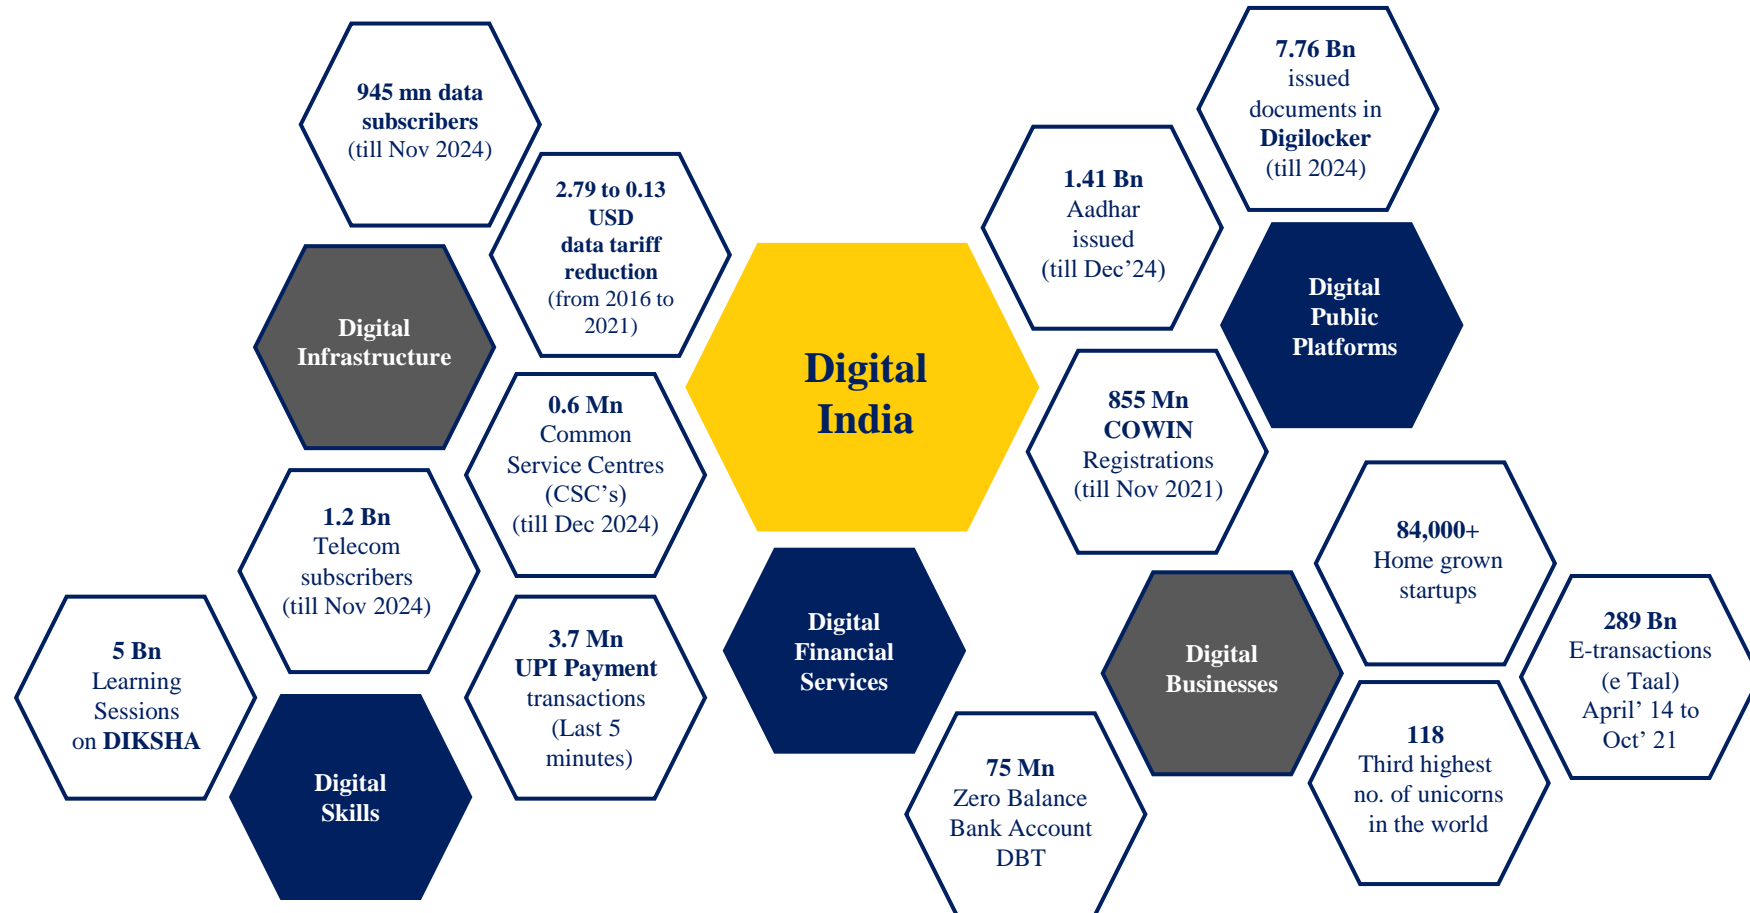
945 mn data subscribers (till Nov 2024)

2.79 to 0.13 USD data tariff reduction (from 2016 to 2021)

Digital Infrastructure

0.6 Mn Common Service Centres (CSC's) (till Dec 2024)

1.2 Bn Telecom subscribers (till Nov 2024)

5 Bn Learning Sessions on DIKSHA

Digital Skills

3.7 Mn UPI Payment transactions (Last 5 minutes)

Digital India

Digital Financial Services

75 Mn Zero Balance Bank Account DBT

7.76 Bn issued documents in Digilocker (till 2024)

1.41 Bn Aadhar issued (till Dec'24)

Digital Public Platforms

855 Mn COWIN Registrations (till Nov 2021)

84,000+ Home grown startups

Digital Businesses

289 Bn E-transactions (e Taal) April' 14 to Oct' 21

118 Third highest no. of unicorns in the world